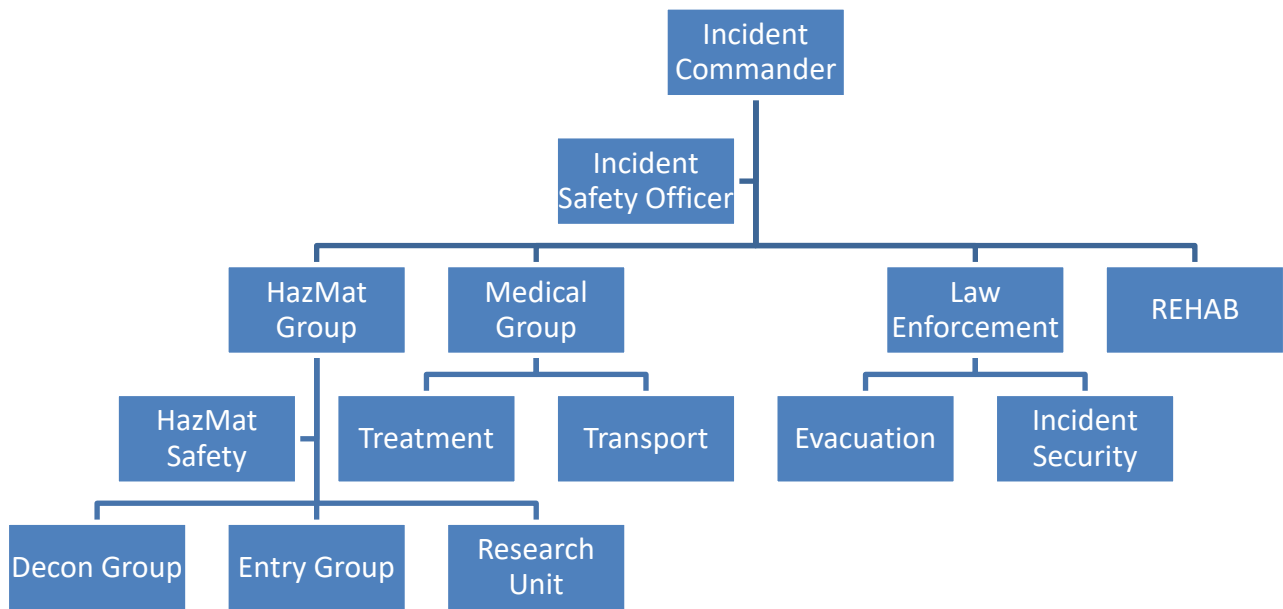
Incident Commander

Incident Safety Officer

HazMat Group

Medical Group

Law Enforcement

REHAB

HazMat Safety

Treatment

Transport

Evacuation

Incident Security

Decon Group

Entry Group

Research Unit